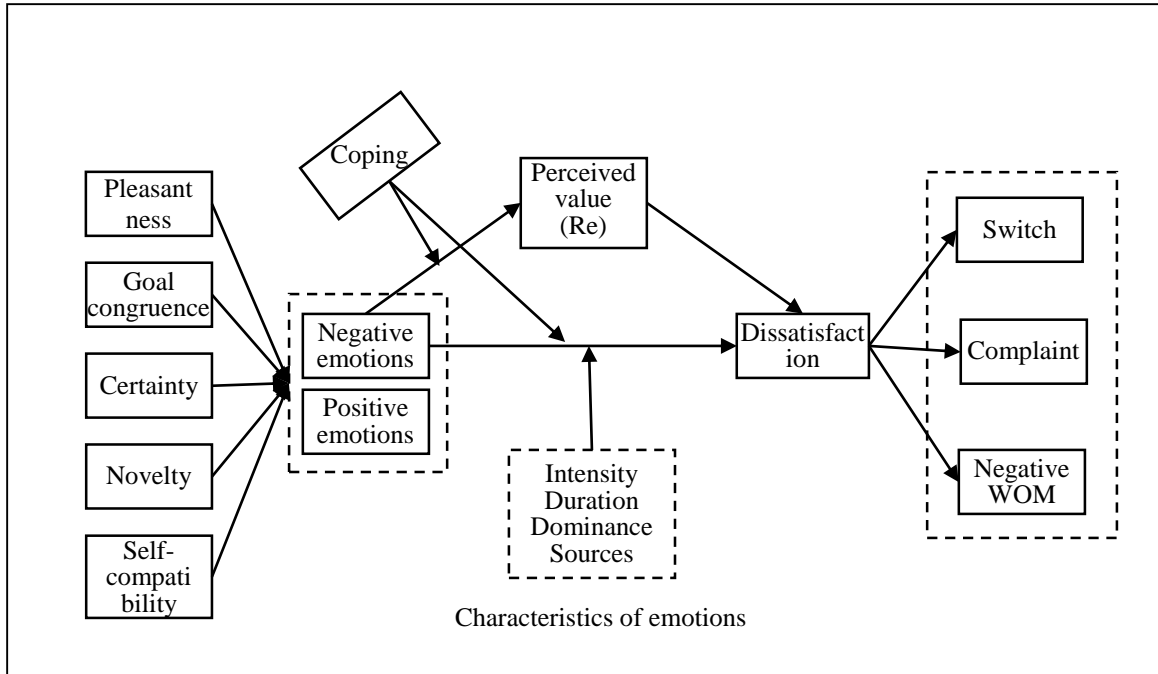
Pleasant ness

Goal congruence

Certainty

Novelty

Self-compatibility

Coping

Negative emotions

Positive emotions

Perceived value (Re)

Intensity
Duration
Dominance
Sources

Dissatisfaction

Switch

Complaint

Negative WOM

Characteristics of emotions